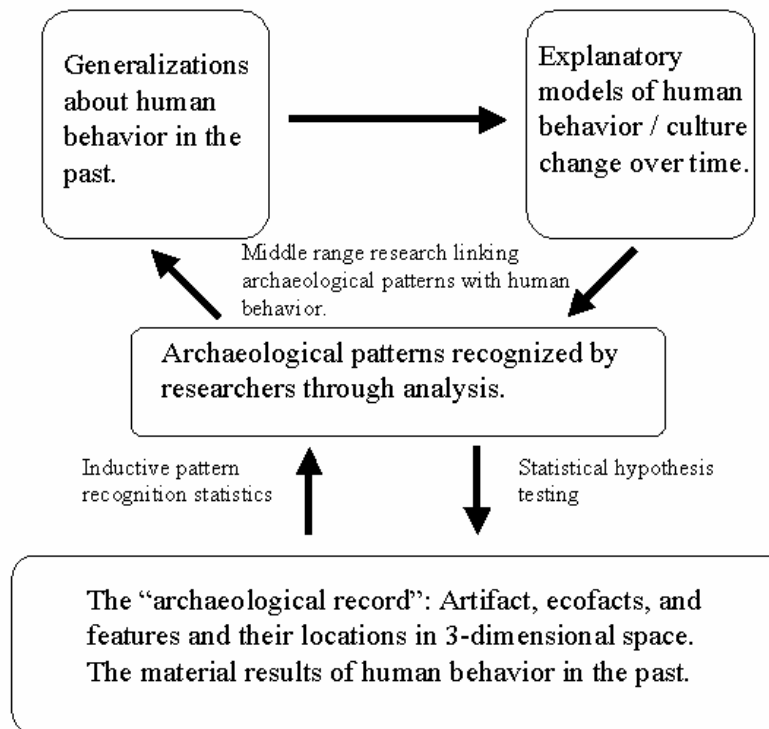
Generalizations about human behavior in the past.

Explanatory models of human behavior / culture change over time.

Middle range research linking archaeological patterns with human behavior.

Archaeological patterns recognized by researchers through analysis.

Inductive pattern recognition statistics

Statistical hypothesis testing

The "archaeological record": Artifact, ecofacts, and features and their locations in 3-dimensional space. The material results of human behavior in the past.